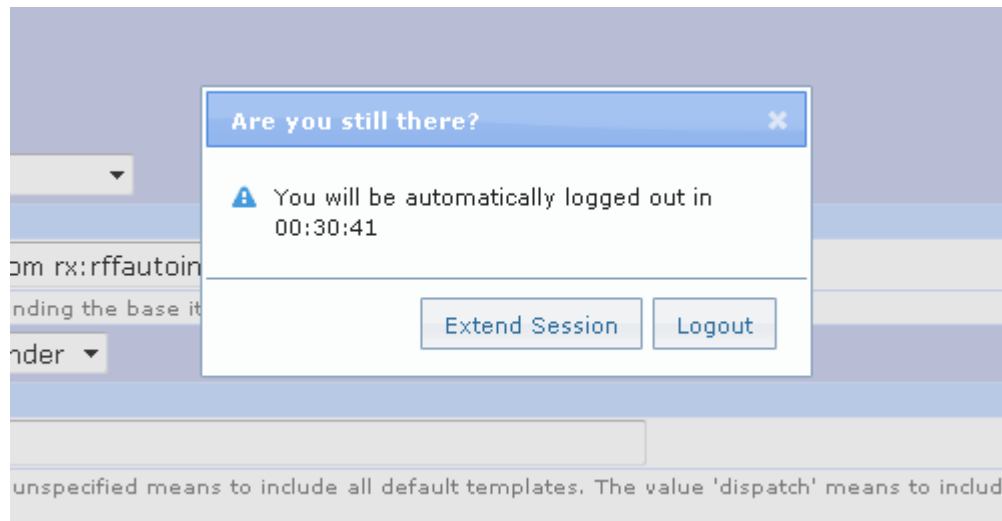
Are you still there?

You will be automatically logged out in 00:30:41

Extend Session

Logout

om rx:rffautoin

nding the base it

nder

unspecified means to include all default templates. The value 'dispatch' means to includ